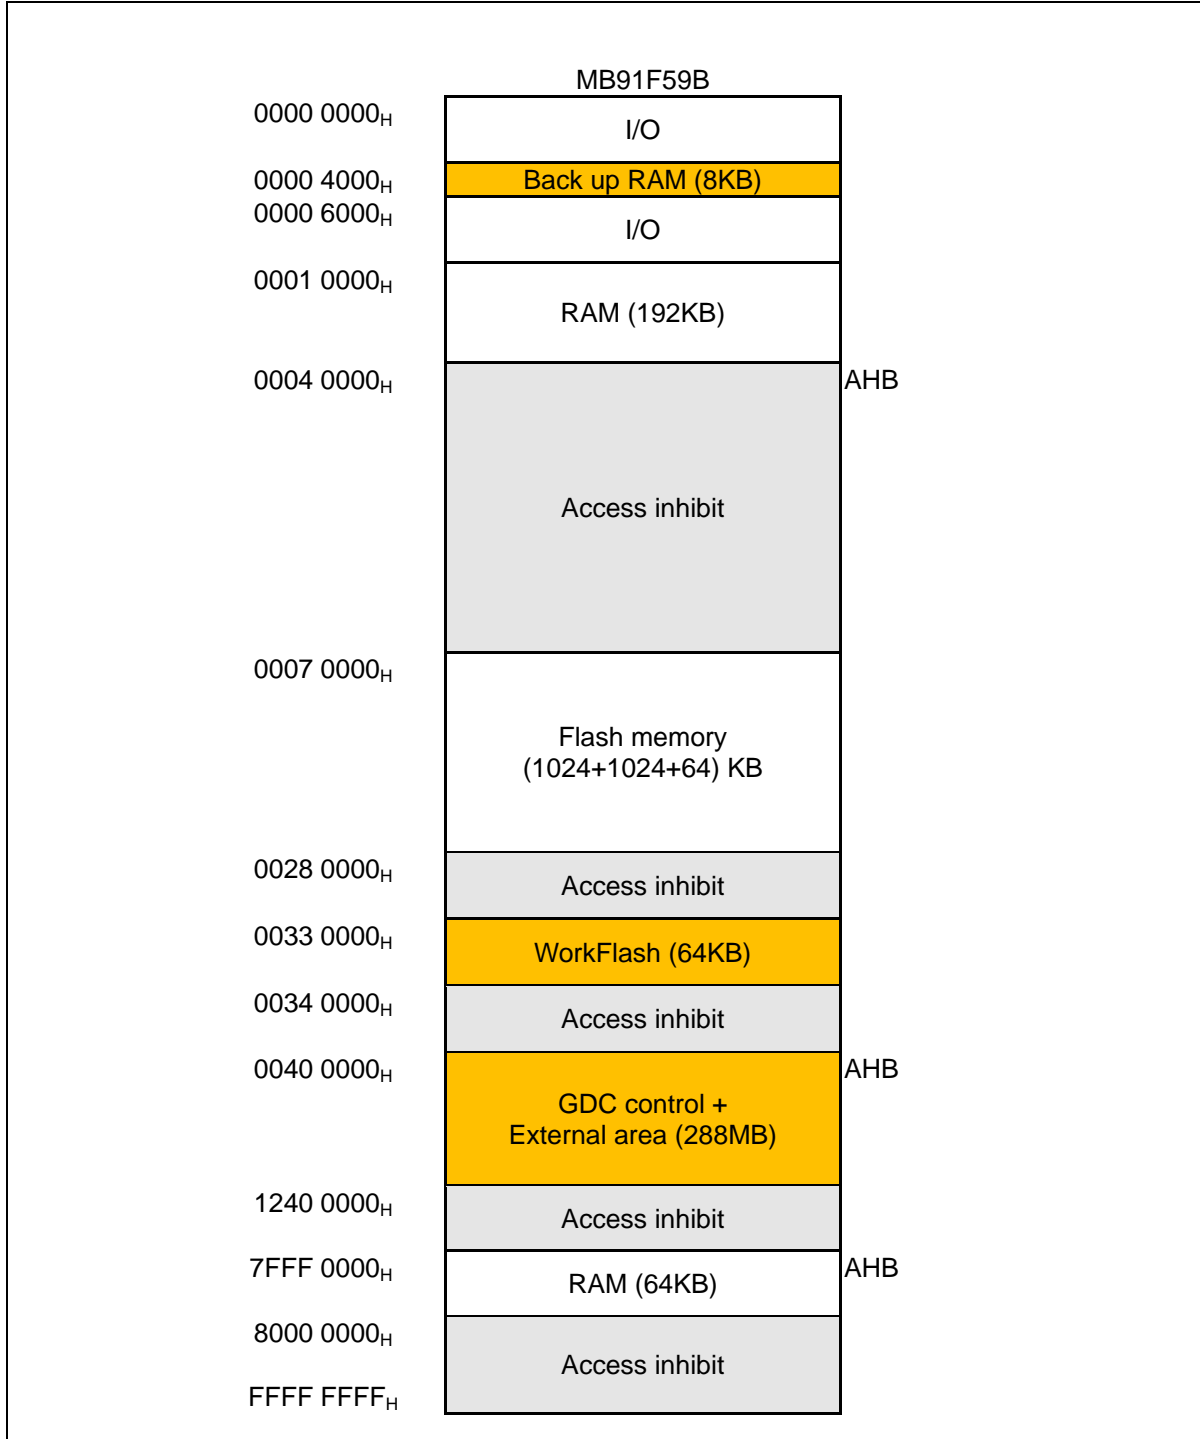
MB91F59B

$0000\ 0000_H$ I/O

$0000\ 4000_H$ Back up RAM (8KB)

$0000\ 6000_H$ I/O

$0001\ 0000_H$ RAM (192KB)

$0004\ 0000_H$ Access inhibit AHB

$0007\ 0000_H$ Flash memory (1024+1024+64) KB

$0028\ 0000_H$ Access inhibit

$0033\ 0000_H$ WorkFlash (64KB)

$0034\ 0000_H$ Access inhibit

$0040\ 0000_H$ GDC control + External area (288MB) AHB

$1240\ 0000_H$ Access inhibit

$7FFF\ 0000_H$ RAM (64KB) AHB

$8000\ 0000_H$ Access inhibit

$FFFF\ FFFF_H$